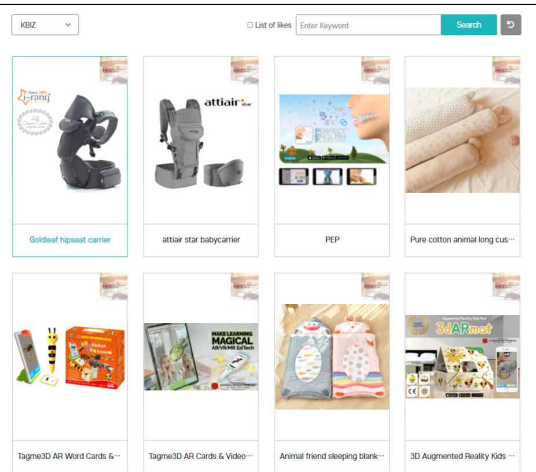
KBIZ

List of likes

Enter Keyword

Search

Goldleaf hipseat carrier

attiair star babycarrier

PEP

Pure cotton animal long cus···

Tagme3D AR Word Cards &···

Tagme3D AR Cards & Video···

Animal friend sleeping blank···

3D Augmented Reality Kids ···